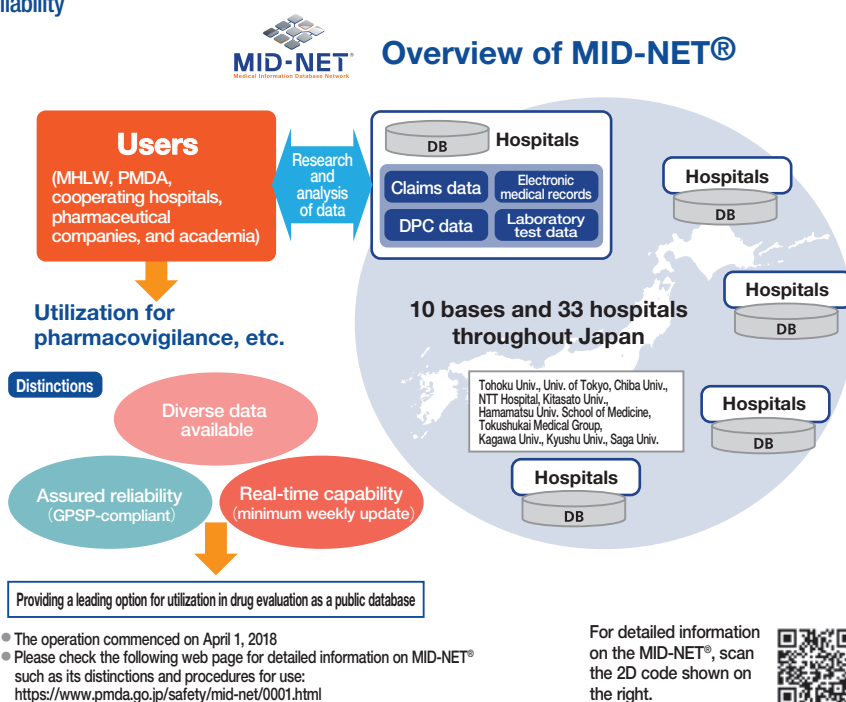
liability

MID-NET®
Medical Information Database Network

Overview of MID-NET®

Users
(MHLW, PMDA, cooperating hospitals, pharmaceutical companies, and academia)

Research and analysis of data

DB Hospitals

Claims data
Electronic medical records
DPC data
Laboratory test data

Hospitals DB

Hospitals DB

Hospitals DB

Hospitals DB

Utilization for pharmacovigilance, etc.

10 bases and 33 hospitals throughout Japan

Tohoku Univ., Univ. of Tokyo, Chiba Univ., NTT Hospital, Kitasato Univ., Hamamatsu Univ. School of Medicine, Tokushukai Medical Group, Kagawa Univ., Kyushu Univ., Saga Univ.

Distinctions

Diverse data available

Assured reliability (GPSP-compliant)

Real-time capability (minimum weekly update)

Providing a leading option for utilization in drug evaluation as a public database

● The operation commenced on April 1, 2018
● Please check the following web page for detailed information on MID-NET® such as its distinctions and procedures for use: https://www.pmda.go.jp/safety/mid-net/0001.html

For detailed information on the MID-NET®, scan the 2D code shown on the right.